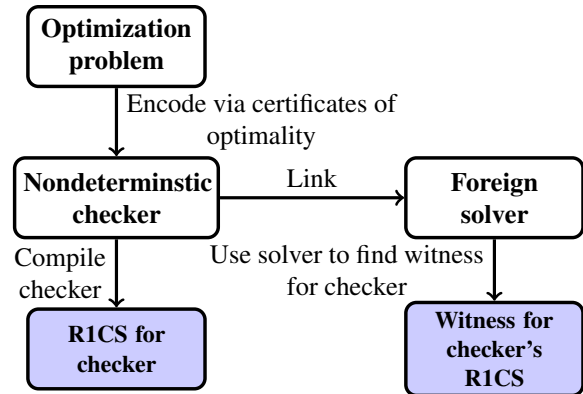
Optimization problem

Encode via certificates of optimality

Nondeterminstic checker

Link

Foreign solver

Compile checker

Use solver to find witness for checker

R1CS for checker

Witness for checker's R1CS